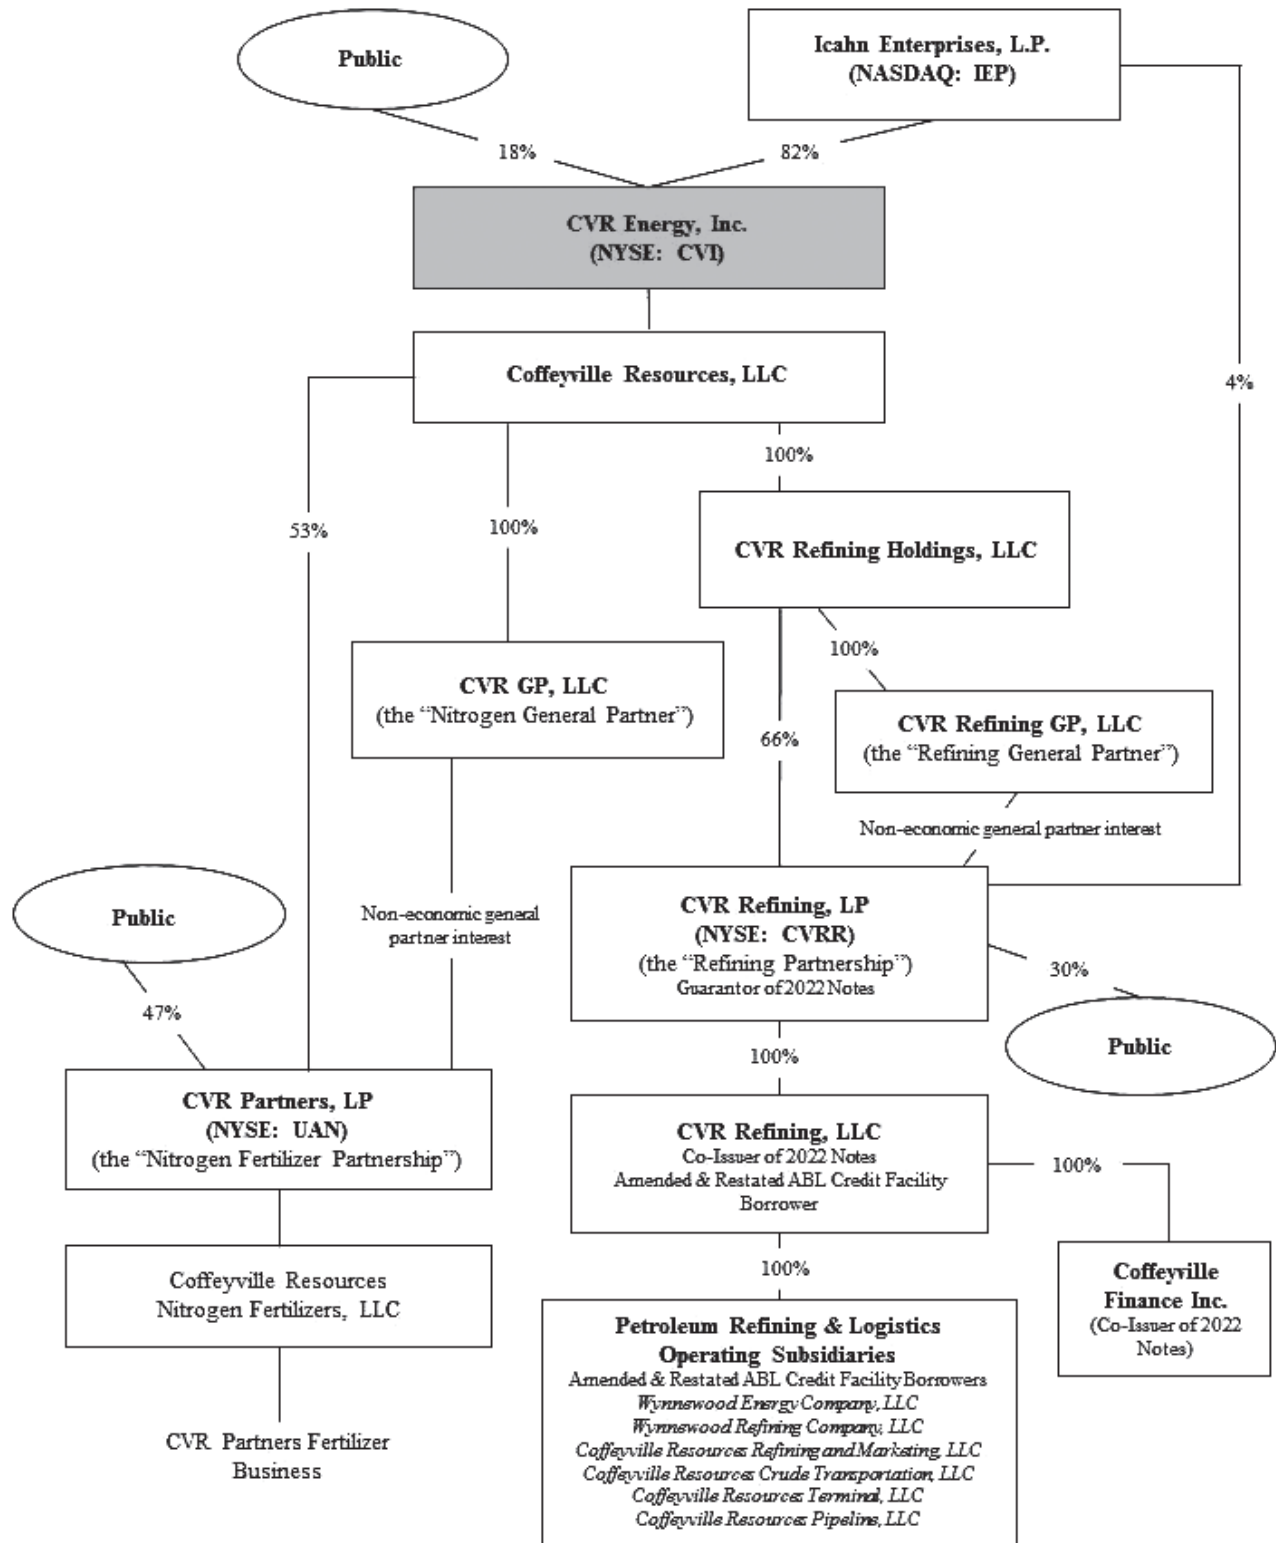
Public

Icahn Enterprises, L.P.
(NASDAQ: IEP)

18%

82%

CVR Energy, Inc.
(NYSE: CVI)

Coffeyville Resources, LLC

4%

100%

53%

100%

CVR Refining Holdings, LLC

100%

CVR GP, LLC
(the "Nitrogen General Partner")

66%

CVR Refining GP, LLC
(the "Refining General Partner")

Non-economic general partner interest

Public

Non-economic general partner interest

CVR Refining, LP
(NYSE: CVRR)
(the "Refining Partnership")
Guarantor of 2022 Notes

30%

47%

Public

100%

CVR Partners, LP
(NYSE: UAN)
(the "Nitrogen Fertilizer Partnership")

CVR Refining, LLC
Co-Issuer of 2022 Notes
Amended & Restated ABL Credit Facility Borrower

100%

Coffeyville Resources Nitrogen Fertilizers, LLC

100%

Coffeyville Finance Inc.
(Co-Issuer of 2022 Notes)

Petroleum Refining & Logistics Operating Subsidiaries
Amended & Restated ABL Credit Facility Borrowers
Wynnewood Energy Company, LLC
Wynnewood Refining Company, LLC
Coffeyville Resources Refining and Marketing, LLC
Coffeyville Resources Crude Transportation, LLC
Coffeyville Resources Terminal, LLC
Coffeyville Resources Pipeline, LLC

CVR Partners Fertilizer Business